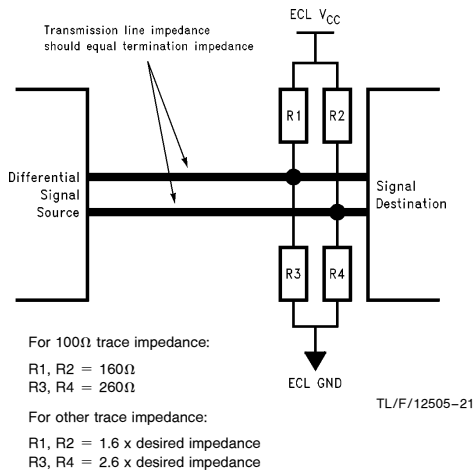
Transmission line impedance should equal termination impedance

ECL $V_{CC}$

R1

R2

Differential Signal Source

Signal Destination

R3

R4

ECL GND

For 100$\Omega$ trace impedance:

R1, R2 = 160$\Omega$
R3, R4 = 260$\Omega$

For other trace impedance:

R1, R2 = 1.6 x desired impedance
R3, R4 = 2.6 x desired impedance

TL/F/12505–21